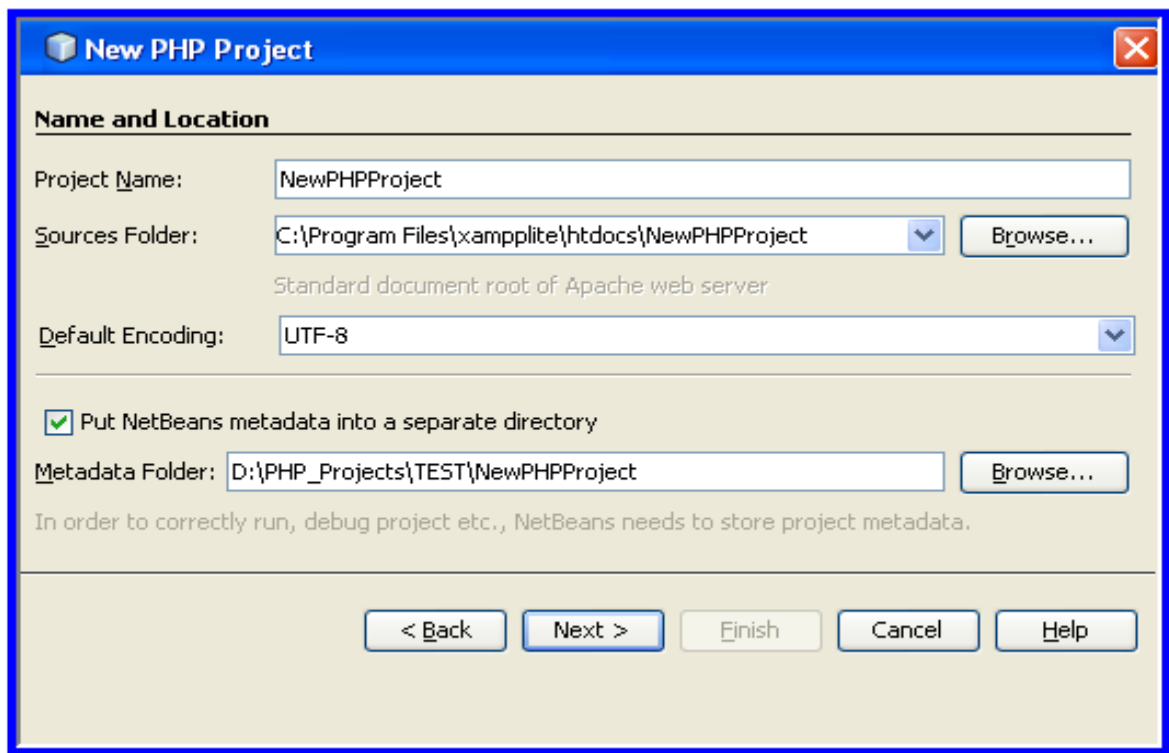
New PHP Project

Name and Location

Project Name: NewPHPProject

Sources Folder: C:\Program Files\xampplite\htdocs\NewPHPProject Browse...

Standard document root of Apache web server

Default Encoding: UTF-8

Put NetBeans metadata into a separate directory

Metadata Folder: D:\PHP_Projects\TEST\NewPHPProject Browse...

In order to correctly run, debug project etc., NetBeans needs to store project metadata.

< Back Next > Finish Cancel Help